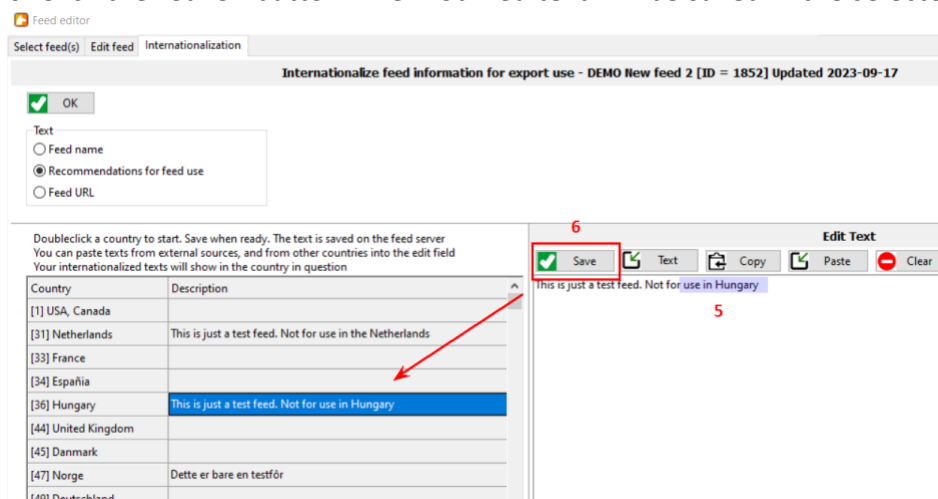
Feed editor

Select feed(s) | Edit feed | Internationalization

Internationalize feed information for export use - DEMO New feed 2 [ID = 1852] Updated 2023-09-17

OK

Text
Feed name
Recommendations for feed use
Feed URL

Doubleclick a country to start. Save when ready. The text is saved on the feed server
You can paste texts from external sources, and from other countries into the edit field
Your internationalized texts will show in the country in question

| Country | Description |
|---|---|
| [1] USA, Canada | |
| [31] Netherlands | This is just a test feed. Not for use in the Netherlands |
| [33] France | |
| [34] España | |
| [36] Hungary | This is just a test feed. Not for use in Hungary |
| [44] United Kingdom | |
| [45] Danmark | |
| [47] Norge | Dette er bare en testfôr |
| [49] Deutschland | |

6

Edit Text

Save | Text | Copy | Paste | Clear

This is just a test feed. Not for use in Hungary

5